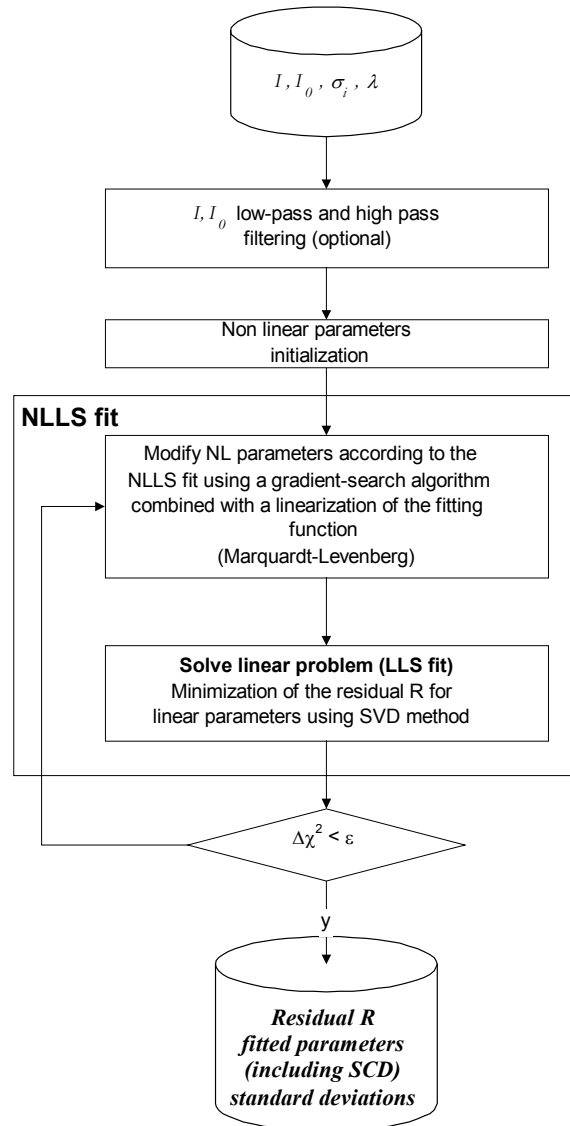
$I, I_0, \sigma_i, \lambda$

$I, I_0$ low-pass and high pass filtering (optional)

Non linear parameters initialization

NLLS fit

Modify NL parameters according to the NLLS fit using a gradient-search algorithm combined with a linearization of the fitting function (Marquardt-Levenberg)

Solve linear problem (LLS fit)
Minimization of the residual R for linear parameters using SVD method

$\Delta\chi^2 < \varepsilon$

y

Residual R
fitted parameters
(including SCD)
standard deviations